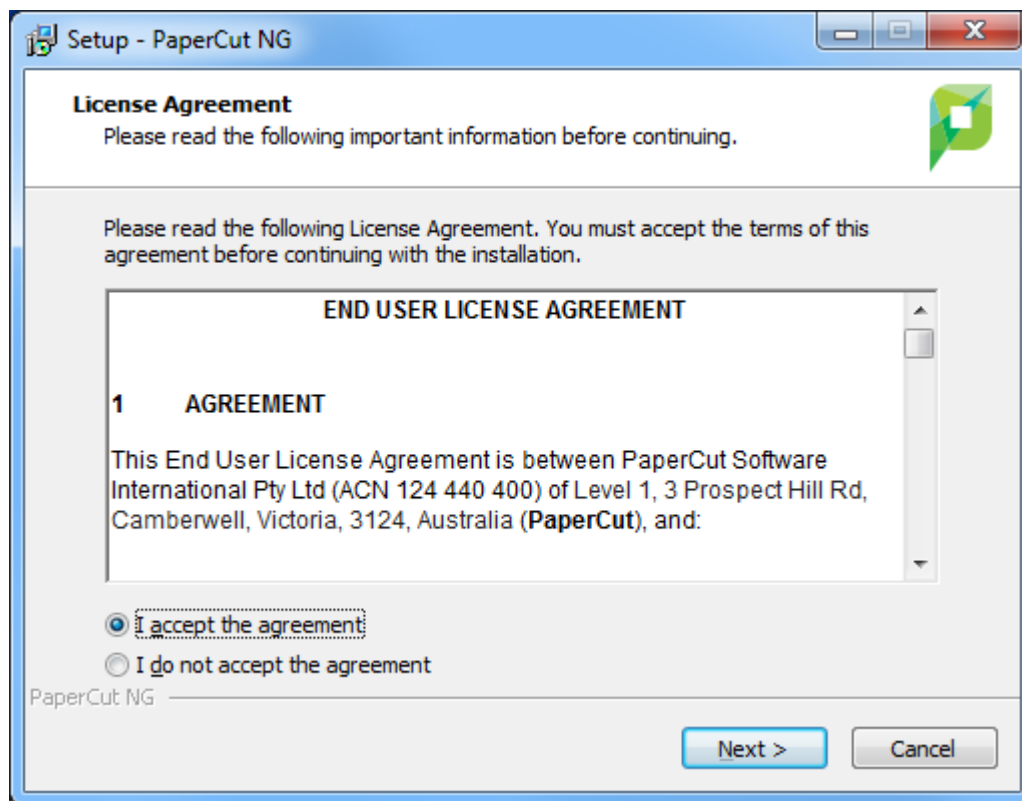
Setup - PaperCut NG

License Agreement
Please read the following important information before continuing.

Please read the following License Agreement. You must accept the terms of this agreement before continuing with the installation.

END USER LICENSE AGREEMENT

1 AGREEMENT

This End User License Agreement is between PaperCut Software International Pty Ltd (ACN 124 440 400) of Level 1, 3 Prospect Hill Rd, Camberwell, Victoria, 3124, Australia (**PaperCut**), and:

I accept the agreement
I do not accept the agreement

PaperCut NG

Next >
Cancel